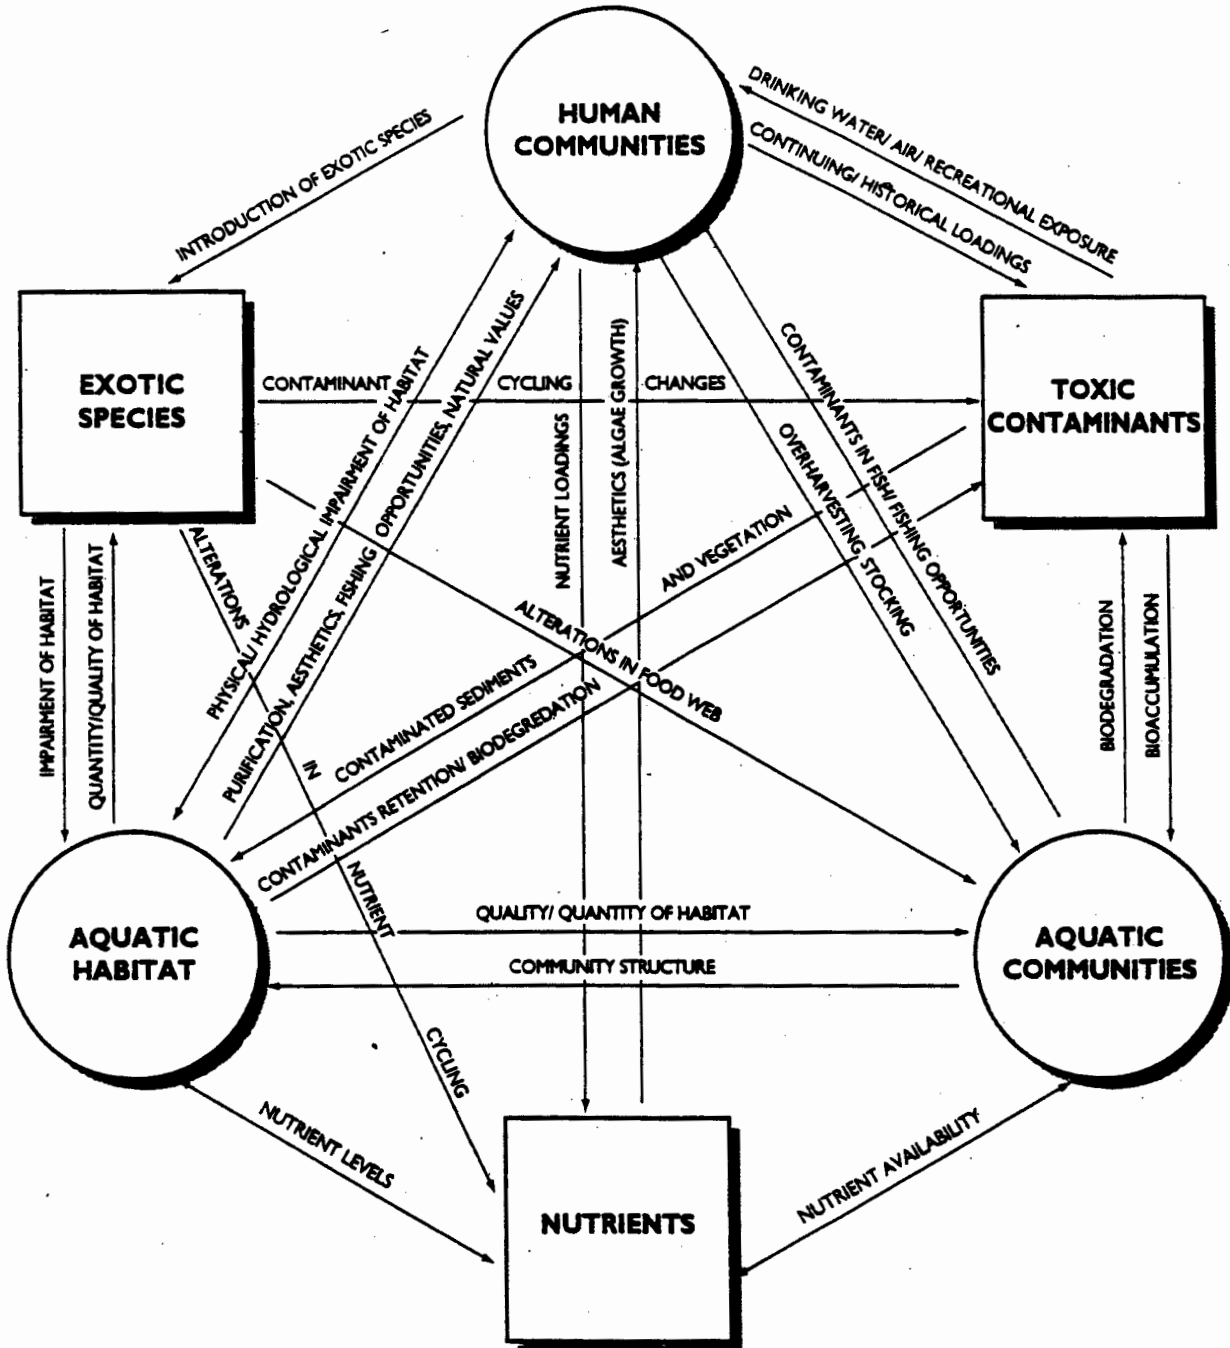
HUMAN COMMUNITIES

DRINKING WATER/ AIR/ RECREATIONAL EXPOSURE

CONTINUING/ HISTORICAL LOADINGS

INTRODUCTION OF EXOTIC SPECIES

EXOTIC SPECIES

TOXIC CONTAMINANTS

CONTAMINANT CYCLING CHANGES

PHYSICAL/ HYDROLOGICAL IMPAIRMENT OF HABITAT

PURIFICATION, AESTHETICS, FISHING OPPORTUNITIES, NATURAL VALUES

NUTRIENT LOADINGS

AESTHETICS (ALGAE GROWTH)

CONTAMINANTS IN FISH/ FISHING OPPORTUNITIES

OVERHARVESTING, STOCKING

AND VEGETATION

CONTAMINATED SEDIMENTS

CONTAMINANTS RETENTION/ BIODEGREDATION

ALTERATIONS IN FOOD WEB

ALTERATIONS IN NUTRIENT CYCLING

IMPAIRMENT OF HABITAT

QUANTITY/QUALITY OF HABITAT

BIODEGRADATION

BIOACCUMULATION

AQUATIC HABITAT

AQUATIC COMMUNITIES

QUALITY/ QUANTITY OF HABITAT

COMMUNITY STRUCTURE

NUTRIENT LEVELS

NUTRIENT AVAILABILITY

NUTRIENTS